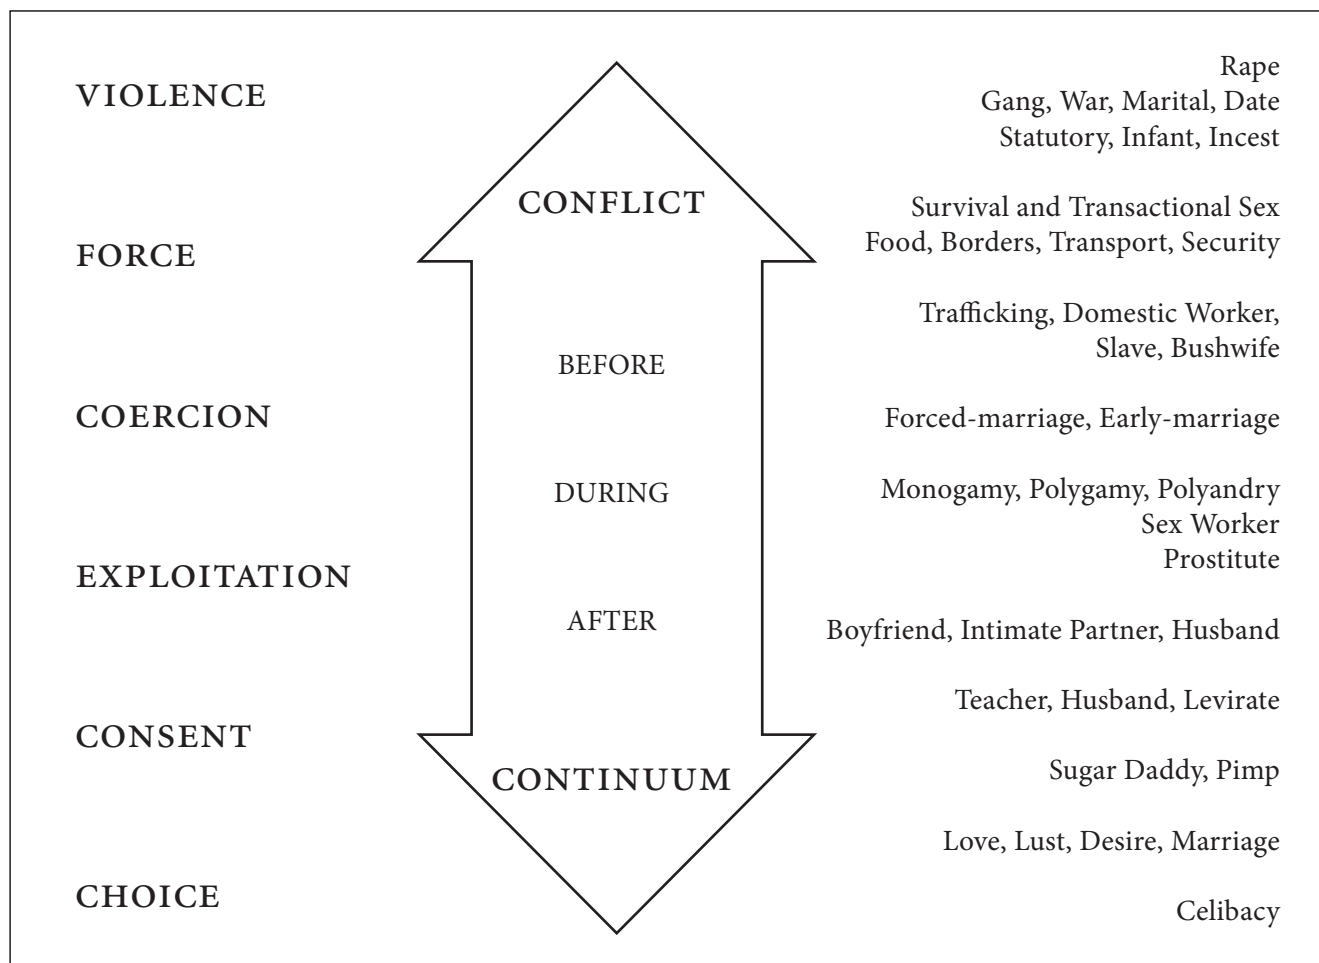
VIOLENCE

FORCE

COERCION

EXPLOITATION

CONSENT

CHOICE

CONFLICT

BEFORE

DURING

AFTER

CONTINUUM

Rape
Gang, War, Marital, Date
Statutory, Infant, Incest

Survival and Transactional Sex
Food, Borders, Transport, Security

Trafficking, Domestic Worker,
Slave, Bushwife

Forced-marriage, Early-marriage

Monogamy, Polygamy, Polyandry
Sex Worker
Prostitute

Boyfriend, Intimate Partner, Husband

Teacher, Husband, Levirate

Sugar Daddy, Pimp

Love, Lust, Desire, Marriage

Celibacy